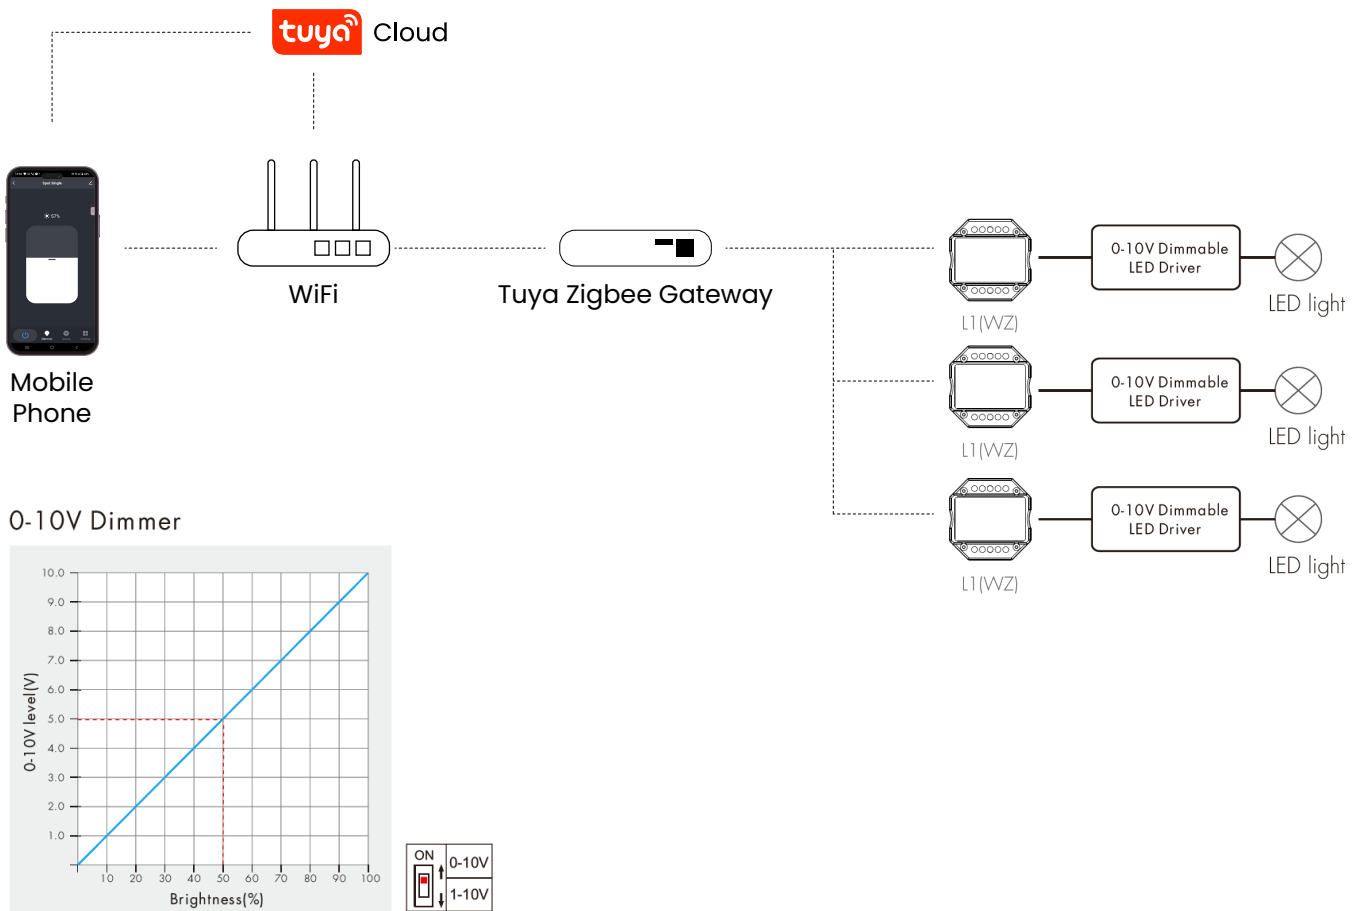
tuya Cloud

Mobile Phone

WiFi

Tuya Zigbee Gateway

L1(WZ)

0-10V Dimmable LED Driver

LED light

L1(WZ)

0-10V Dimmable LED Driver

LED light

L1(WZ)

0-10V Dimmable LED Driver

LED light

0-10V Dimmer

10.0
9.0
8.0
7.0
6.0
5.0
4.0
3.0
2.0
1.0

0-10V level(V)

10 20 30 40 50 60 70 80 90 100

Brightness(%)

ON

0-10V

1-10V